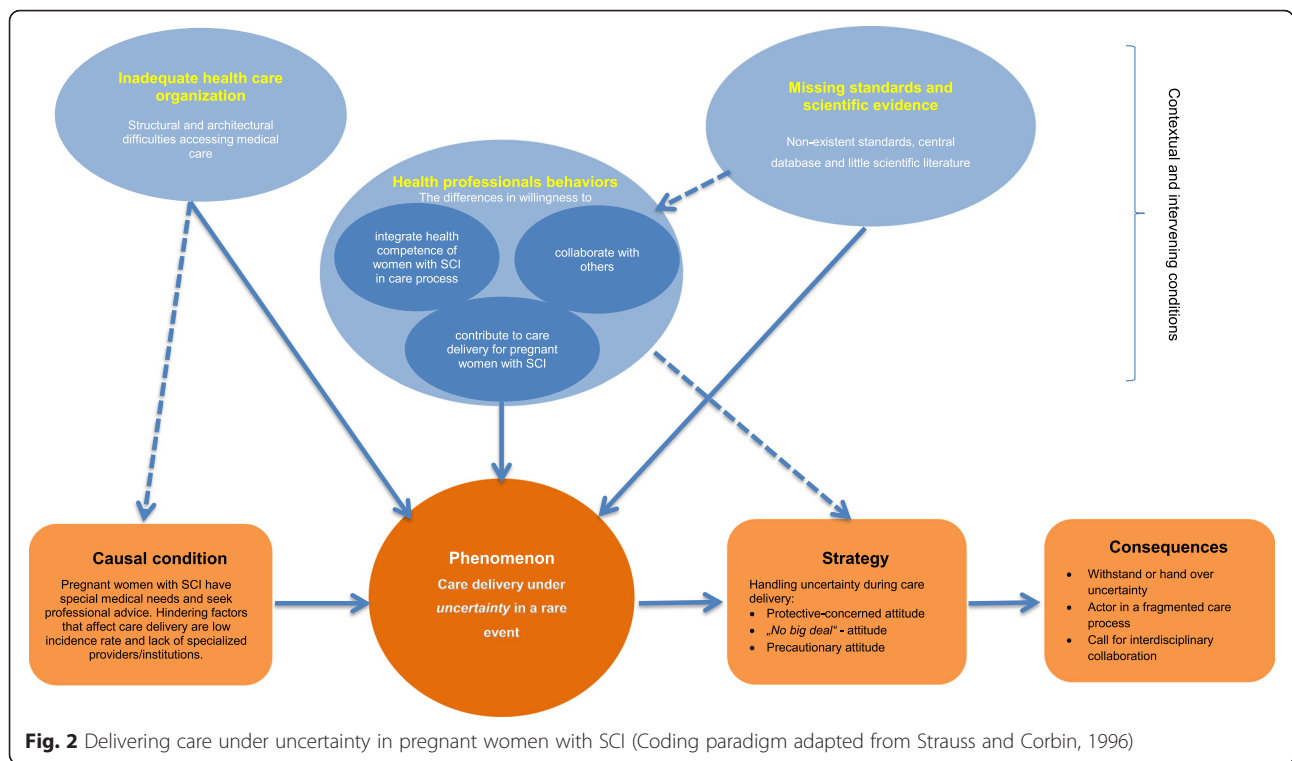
Inadequate health care organization

Structural and architectural difficulties accessing medical care

Missing standards and scientific evidence

Non-existent standards, central database and little scientific literature

Contextual and intervening conditions

Health professionals behaviors
The differences in willingness to

integrate health competence of women with SCI in care process

collaborate with others

contribute to care delivery for pregnant women with SCI

Causal condition

Pregnant women with SCI have special medical needs and seek professional advice. Hindering factors that affect care delivery are low incidence rate and lack of specialized providers/institutions.

Phenomenon

Care delivery under *uncertainty* in a rare event

Strategy

Handling uncertainty during care delivery:
- Protective-concerned attitude
- *„No big deal"* - attitude
- Precautionary attitude

Consequences

- Withstand or hand over uncertainty
- Actor in a fragmented care process
- Call for interdisciplinary collaboration

**Fig. 2** Delivering care under uncertainty in pregnant women with SCI (Coding paradigm adapted from Strauss and Corbin, 1996)